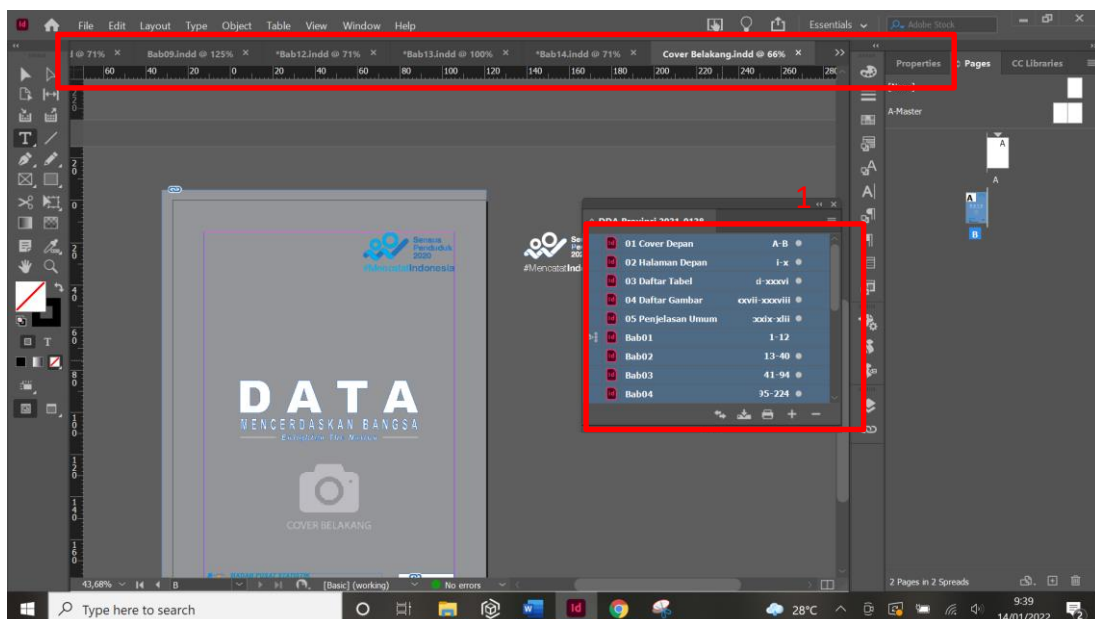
Id File Edit Layout Type Object Table View Window Help

Essentials Adobe Stock

l @ 71% × Bab09.indd @ 125% × *Bab12.indd @ 71% × *Bab13.indd @ 100% × *Bab14.indd @ 71% × Cover Belakang.indd @ 66% × >>

60 40 20 0 20 40 60 80 100 120 140 160 180 200 220 240 260 280

Properties Pages CC Libraries

A-Master

A

A

B

1

DDA Provinsi 2021-0128

| | |
|---|---|
| 01 Cover Depan | A-B |
| 02 Halaman Depan | i-x |
| 03 Daftar Tabel | d-xxxvi |
| 04 Daftar Gambar | xxvii-xxxviii |
| 05 Penjelasan Umum | xxxix-xlii |
| Bab01 | 1-12 |
| Bab02 | 13-40 |
| Bab03 | 41-94 |
| Bab04 | 35-224 |

Sensus Penduduk 2020

#MencatatIndonesia

Sensus Penduduk 2020

#MencatatIndonesia

DATA

MENCERDASKAN BANGSA

COVER BELAKANG

43,68% B [Basic] (working) No errors

2 Pages in 2 Spreads

Type here to search

28°C

9:39
14/01/2022